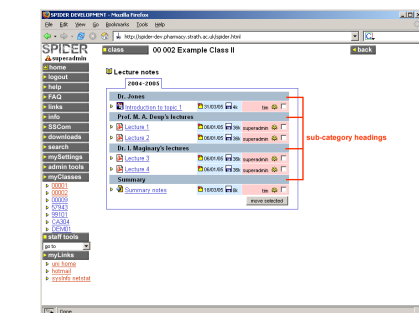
SPIDER DEVELOPMENT - Mozilla Firefox

File Edit View Go Bookmarks Tools Help

http://spider-dev.pharmacy.strath.ac.uk/spider.html

SPIDER

superadmin

home
logout
help
FAQ
links
info
SSCom
downloads
search
mySettings
admin tools
myClasses

00001
00002
00009
57943
9R101
CA304
DEMO1

staff tools
go to

myLinks
uni home
hotmail
sysinfo netstat

class 00 002 Example Class II

back

Lecture notes

2004-2005

Dr. Jones
Introduction to topic 1 31/03/05 4k tm

Prof. M. A. Deep's lectures
Lecture 1 06/01/05 39k superadmin
Lecture 2 06/01/05 39k superadmin

Dr. I. Maginary's lectures
Lecture 3 06/01/05 39k superadmin
Lecture 4 06/01/05 39k superadmin

Summary
Summary notes 18/03/05 6k tm

move selected

sub-category headings

Done